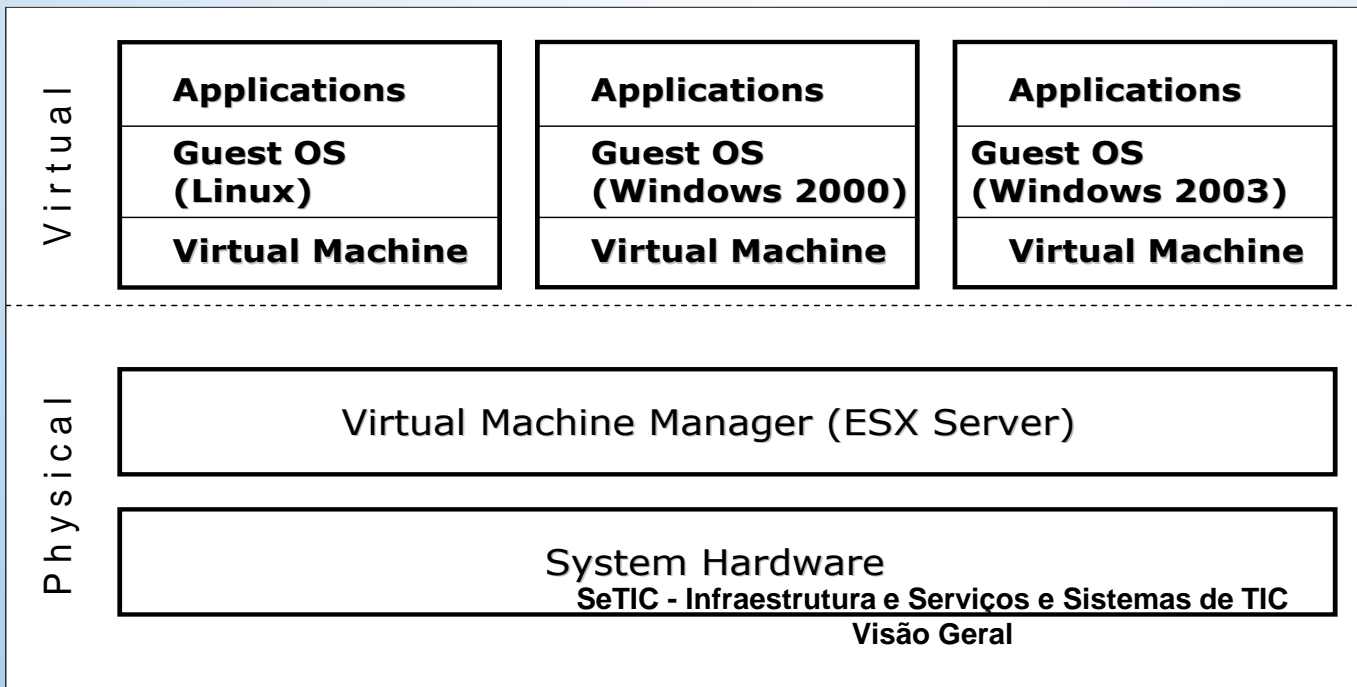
Virtual

Applications

Guest OS (Linux)

Virtual Machine

Applications

Guest OS (Windows 2000)

Virtual Machine

Applications

Guest OS (Windows 2003)

Virtual Machine

Physical

Virtual Machine Manager (ESX Server)

System Hardware

SeTIC - Infraestrutura e Serviços e Sistemas de TIC

Visão Geral